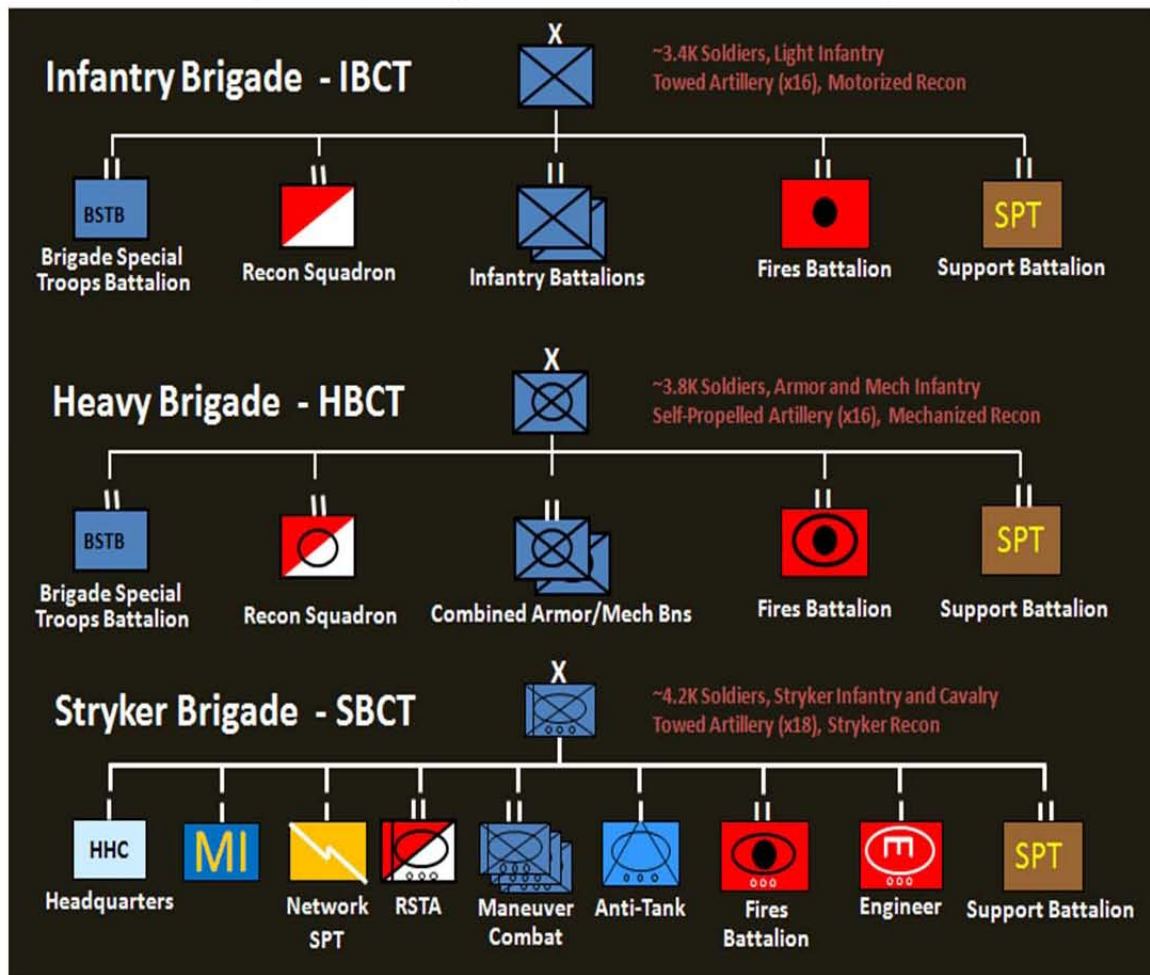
Infantry Brigade - IBCT

X

~3.4K Soldiers, Light Infantry
Towed Artillery (x16), Motorized Recon

II
BSTB
Brigade Special Troops Battalion

II
Recon Squadron

II
Infantry Battalions

II
Fires Battalion

II
SPT
Support Battalion

Heavy Brigade - HBCT

X

~3.8K Soldiers, Armor and Mech Infantry
Self-Propelled Artillery (x16), Mechanized Recon

II
BSTB
Brigade Special Troops Battalion

II
Recon Squadron

II
Combined Armor/Mech Bns

II
Fires Battalion

II
SPT
Support Battalion

Stryker Brigade - SBCT

X

~4.2K Soldiers, Stryker Infantry and Cavalry
Towed Artillery (x18), Stryker Recon

I
HHC
Headquarters

I
MI

I
Network SPT

II
RSTA

II
Maneuver Combat

I
Anti-Tank

II
Fires Battalion

I
Engineer

II
SPT
Support Battalion